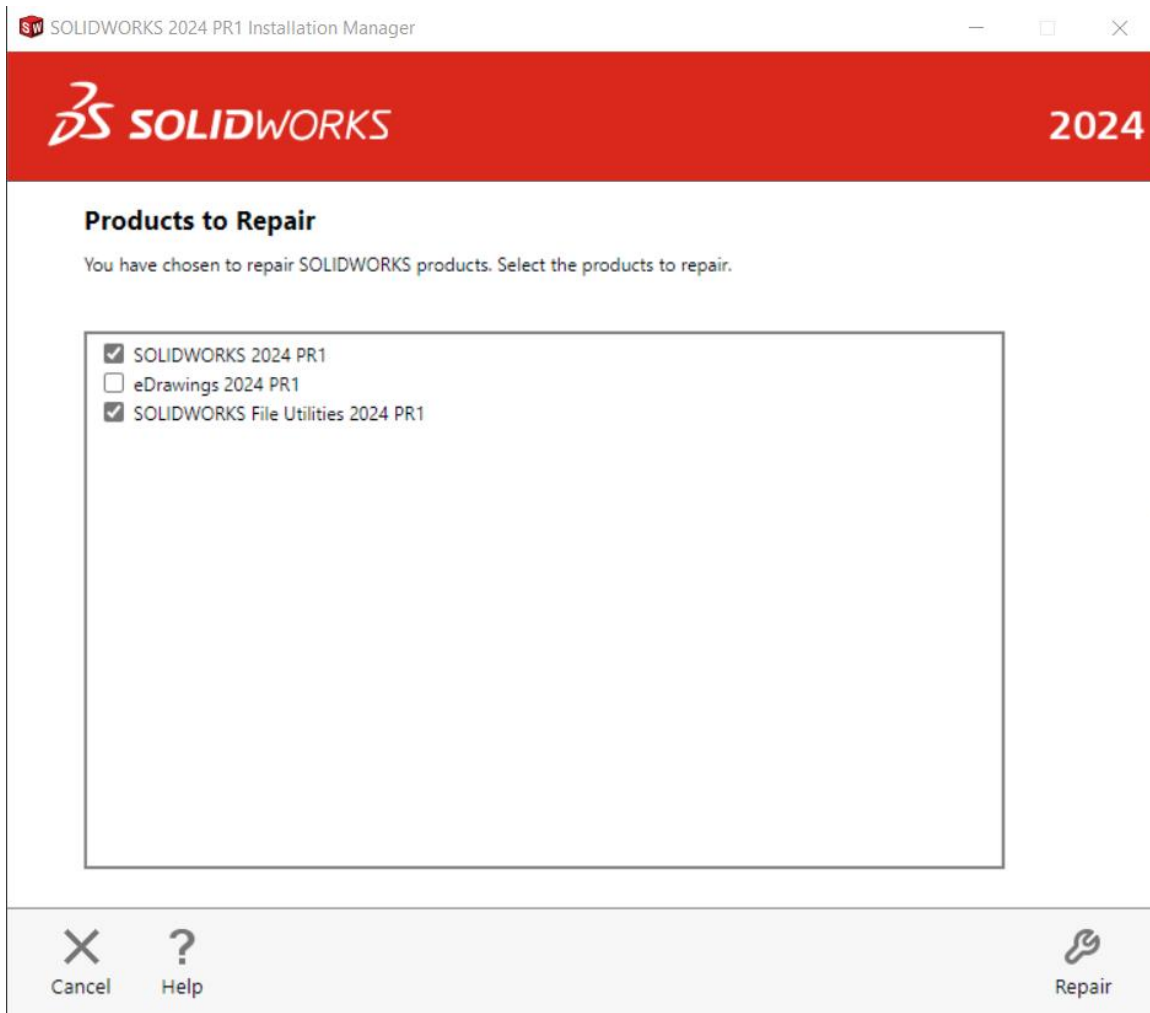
SW SOLIDWORKS 2024 PR1 Installation Manager

3S SOLIDWORKS 2024

Products to Repair

You have chosen to repair SOLIDWORKS products. Select the products to repair.

SOLIDWORKS 2024 PR1
eDrawings 2024 PR1
SOLIDWORKS File Utilities 2024 PR1

Cancel Help Repair